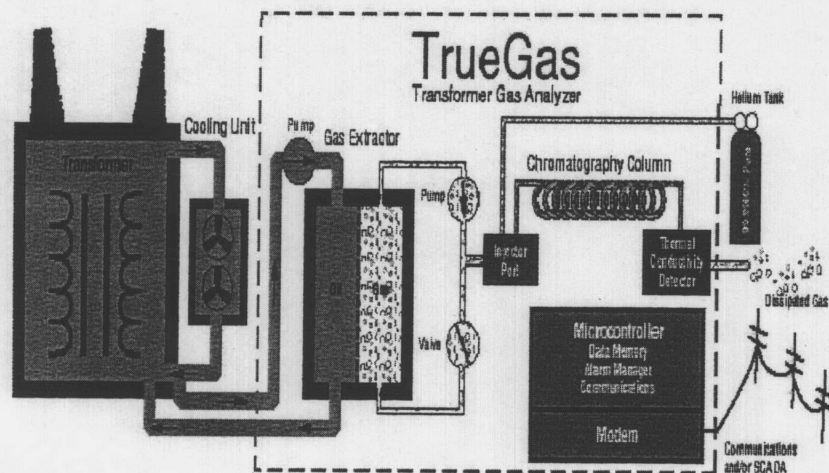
TrueGas
Transformer Gas Analyzer

Helium Tank

Cooling Unit

Pump

Gas Extractor

Transformer

Chromatography Column

Pump

Oil

Gas

Injector Port

Thermal Conductivity Detector

Dissipated Gas

Valve

Microcontroller
Data Memory
Alarm Manager
Communications

Modem

Communications and/or SCADA